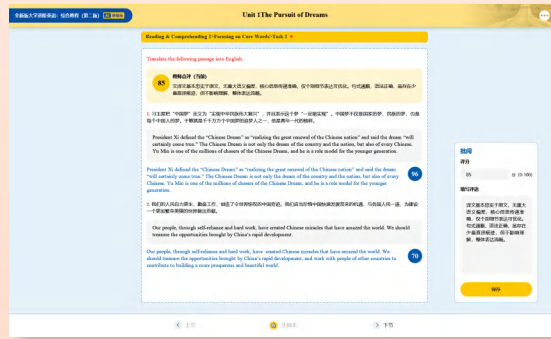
全新版大学进阶英语：综合教程（第二版）

Unit 1The Pursuit of Dreams

Reading & Comprehending 2/Focusing on Core Words/Task 2

Translate the following passage into English.

85

整体点评（智能）

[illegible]

1. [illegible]

President Xi defined the "Chinese Dream" as "realizing the great renewal of the Chinese nation" and said the dream "will certainly come true." The Chinese Dream is not only the dream of the country and the nation, but also of every Chinese. Yu Min is one of the millions of chasers of the Chinese Dream, and he is a role model for the younger generation.

President Xi defined the "Chinese Dream" as "realizing the great renewal of the Chinese nation" and said the dream "will certainly come true." The Chinese Dream is not only the dream of the country and the nation, but also of every Chinese. Yu Min is one of the millions of chasers of the Chinese Dream, and he is a role model for the younger generation.

96

2. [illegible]

Our people, through self-reliance and hard work, have created Chinese miracles that have amazed the world. We should treasure the opportunities brought by China's rapid development.

Our people, through self-reliance and hard work, have created Chinese miracles that have amazed the world. We should treasure the opportunities brought by China's rapid development, and work with people of other countries to contribute to building a more prosperous and beautiful world.

70

批阅

评分

85 分 (0-100)

教师评语

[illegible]

保存

上节

下节